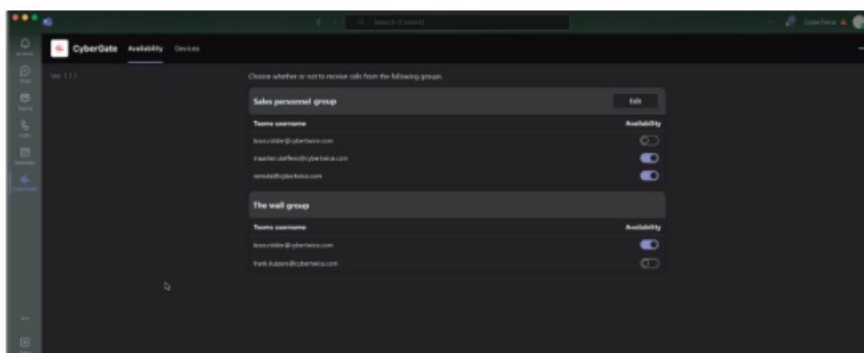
Search (Cmd+E)

CyberTwice

CyberGate Availability Devices

Ver. 1.1.1

Choose whether or not to receive calls from the following groups.

Sales personnel group

Edit

| Teams username | Availability |
|---|---|
| koos.ridder@cybertwice.com | |
| maarten.steffens@cybertwice.com | |
| remote@cybertwice.com | |

The wall group

| Teams username | Availability |
|---|---|
| koos.ridder@cybertwice.com | |
| frank.kuipers@cybertwice.com | |